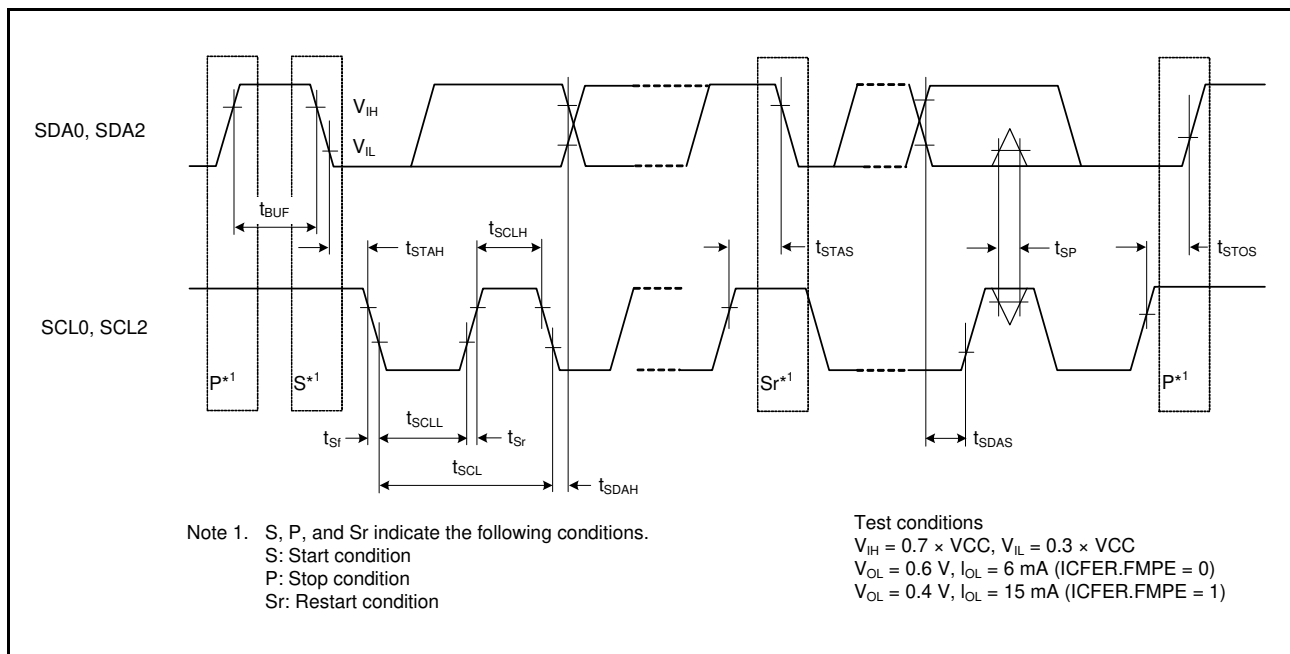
SDA0, SDA2

$V_{IH}$

$V_{IL}$

$t_{BUF}$

$t_{STAH}$

$t_{SCLH}$

$t_{STAS}$

$t_{SP}$

$t_{STOS}$

SCL0, SCL2

P*1

S*1

Sr*1

P*1

$t_{Sf}$

$t_{SCLL}$

$t_{Sr}$

$t_{SCL}$

$t_{SDAH}$

$t_{SDAS}$

Note 1. S, P, and Sr indicate the following conditions.
S: Start condition
P: Stop condition
Sr: Restart condition

Test conditions
$V_{IH}$ = 0.7 × VCC, $V_{IL}$ = 0.3 × VCC
$V_{OL}$ = 0.6 V, $I_{OL}$ = 6 mA (ICFER.FMPE = 0)
$V_{OL}$ = 0.4 V, $I_{OL}$ = 15 mA (ICFER.FMPE = 1)